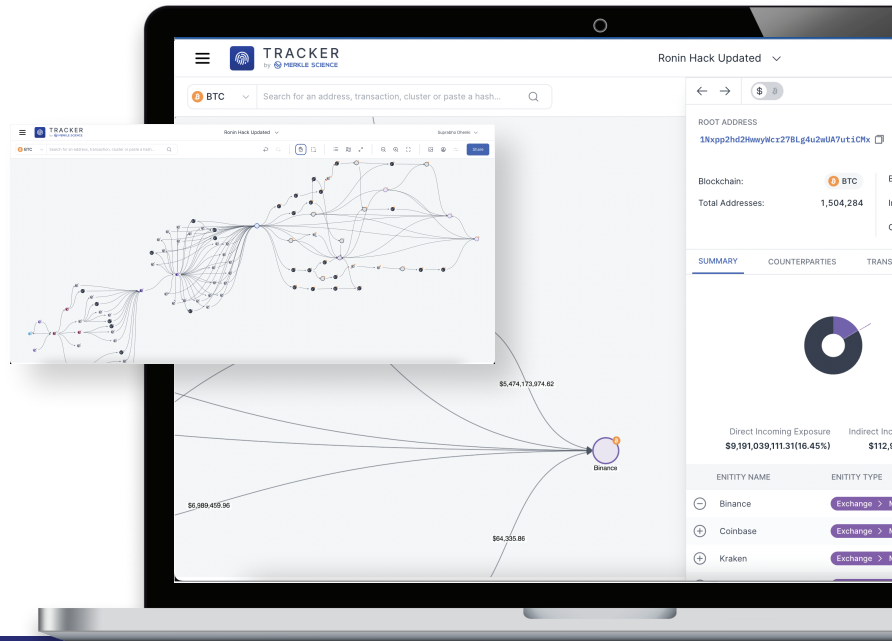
TRACKER
by MERKLE SCIENCE

Ronin Hack Updated

BTC

Search for an address, transaction, cluster or paste a hash...

ROOT ADDRESS
1Nxpp2hd2HwwyWcr27BLg4u2wUA7utiCMx

Blockchain: BTC
Total Addresses: 1,504,284

SUMMARY COUNTERPARTIES TRANS

Direct Incoming Exposure
$9,191,039,111.31(16.45%)

Indirect Inc
$112,

ENITITY NAME ENITITY TYPE

Binance Exchange
Coinbase Exchange
Kraken Exchange

$5,474,173,974.62
Binance
$6,989,459.96
$64,335.86

TRACKER
by MERKLE SCIENCE
Ronin Hack Updated
Suprabha Dhake
BTC
Search for an address, transaction, cluster or paste a hash...
Share